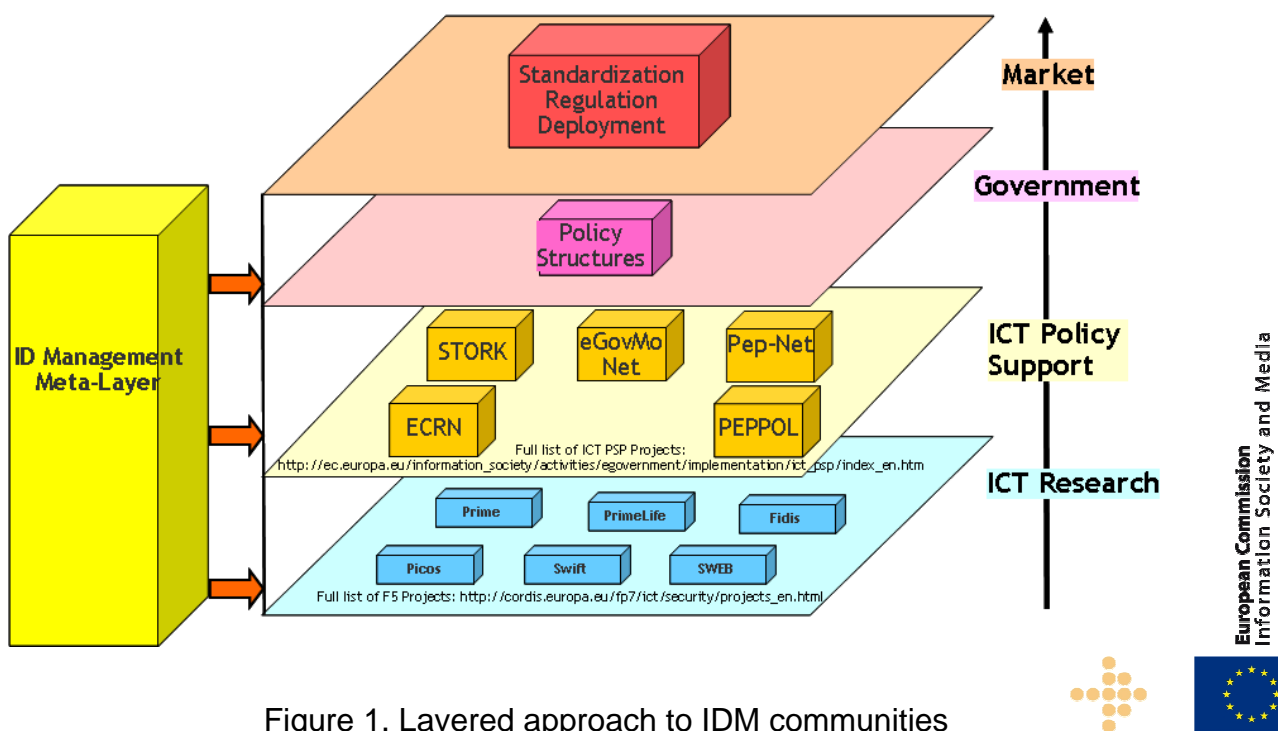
Standardization
Regulation
Deployment

Market

Government

Policy Structures

ID Management Meta-Layer

STORK

eGovMo Net

Pep-Net

ICT Policy Support

ECRN

PEPPOL

Full list of ICT PSP Projects:
http://ec.europa.eu/information_society/activities/egovernment/implementation/ict_psp/index_en.htm

ICT Research

Prime

PrimeLife

Fidis

Picos

Swift

SWEB

Full list of F5 Projects: http://cordis.europa.eu/fp7/ict/security/projects_en.html

European Commission
Information Society and Media

Figure 1. Layered approach to IDM communities